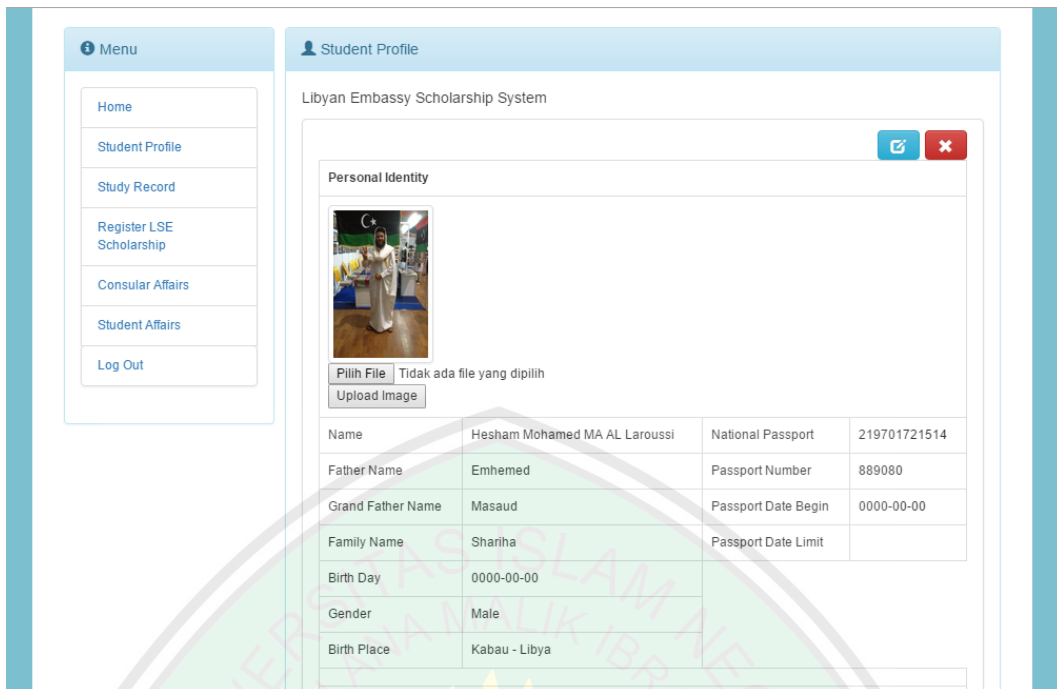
Menu

Home
Student Profile
Study Record
Register LSE Scholarship
Consular Affairs
Student Affairs
Log Out

Student Profile

Libyan Embassy Scholarship System

Personal Identity

Pilih File Tidak ada file yang dipilih
Upload Image

| Name | Hesham Mohamed MA AL Laroussi | National Passport | 219701721514 |
|---|---|---|---|
| Father Name | Emhemed | Passport Number | 889080 |
| Grand Father Name | Masaud | Passport Date Begin | 0000-00-00 |
| Family Name | Shariha | Passport Date Limit | |
| Birth Day | 0000-00-00 | | |
| Gender | Male | | |
| Birth Place | Kabau - Libya | | |

UNIVERSITAS ISLAM NEGERI MAULANA MALIK IBRAHIM